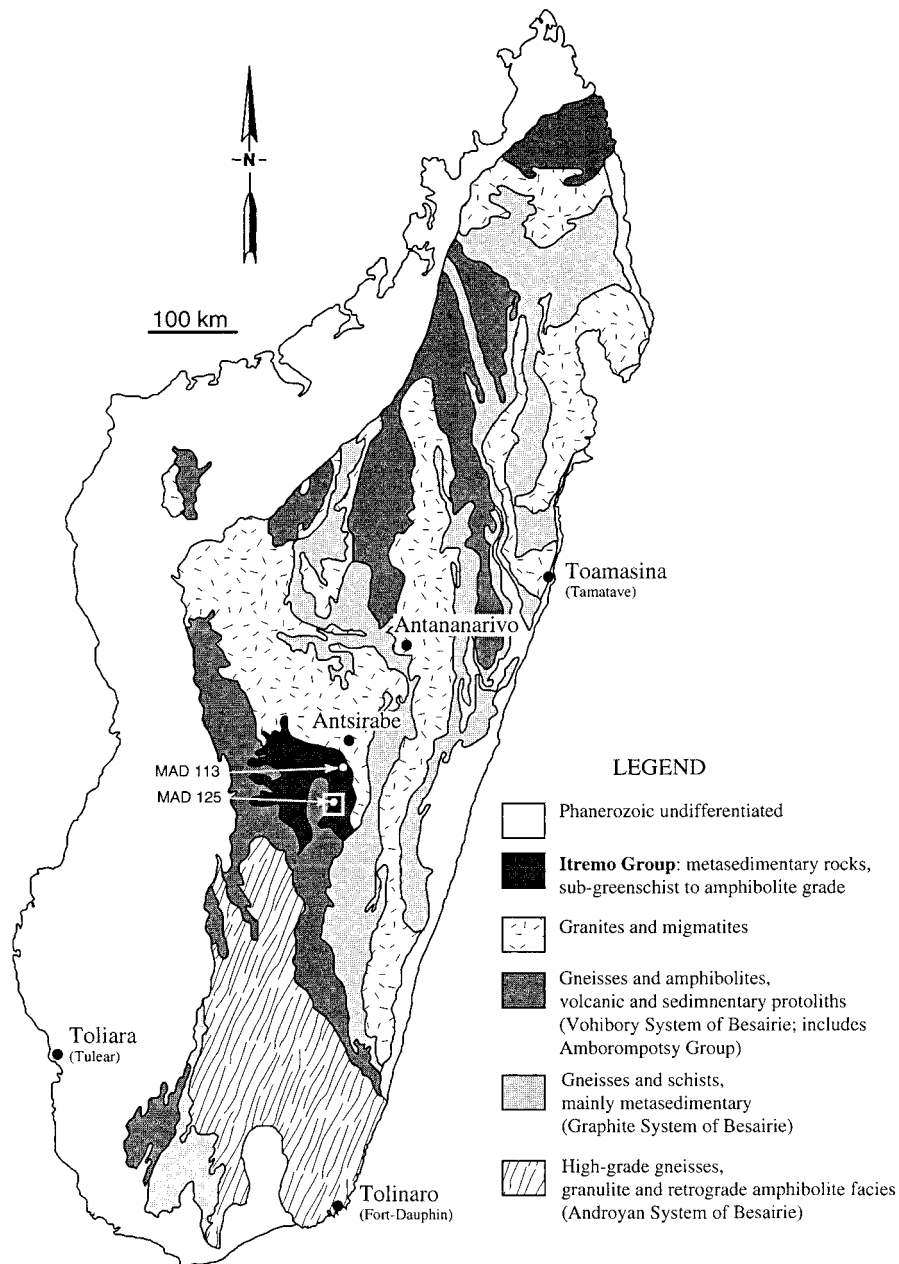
N

100 km

Toamasina
(Tamatave)

Antananarivo

Antsirabe

MAD 113

MAD 125

Toliara
(Tulear)

Tolinaro
(Fort-Dauphin)

LEGEND

Phanerozoic undifferentiated

**Itremo Group**: metasedimentary rocks, sub-greenschist to amphibolite grade

Granites and migmatites

Gneisses and amphibolites, volcanic and sedimnentary protoliths (Vohibory System of Besairie; includes Amborompotsy Group)

Gneisses and schists, mainly metasedimentary (Graphite System of Besairie)

High-grade gneisses, granulite and retrograde amphibolite facies (Androyan System of Besairie)